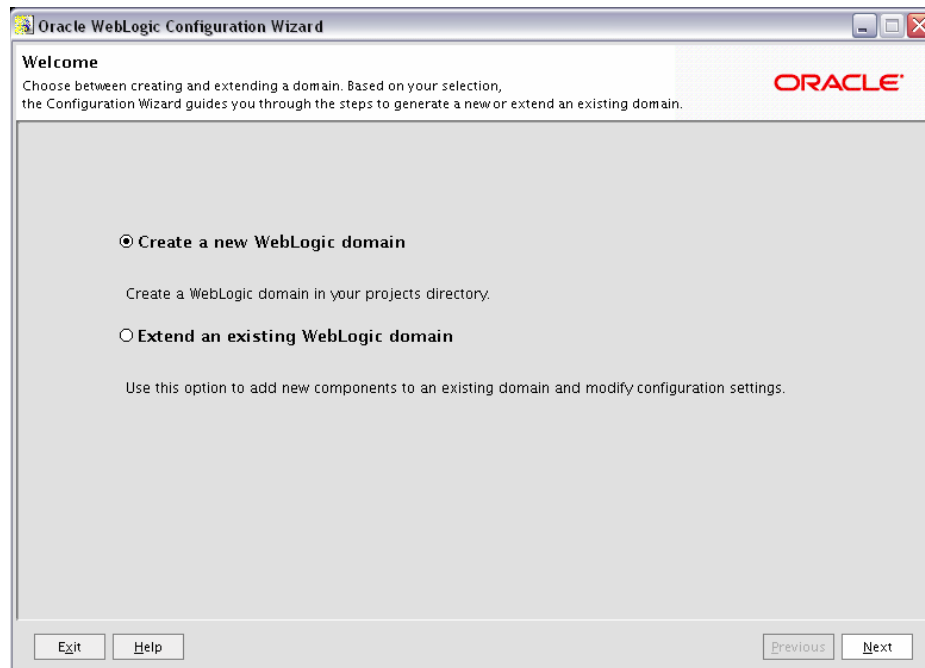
Oracle WebLogic Configuration Wizard

Welcome
Choose between creating and extending a domain. Based on your selection, the Configuration Wizard guides you through the steps to generate a new or extend an existing domain.

ORACLE

Create a new WebLogic domain

Create a WebLogic domain in your projects directory.

Extend an existing WebLogic domain

Use this option to add new components to an existing domain and modify configuration settings.

Exit Help Previous Next